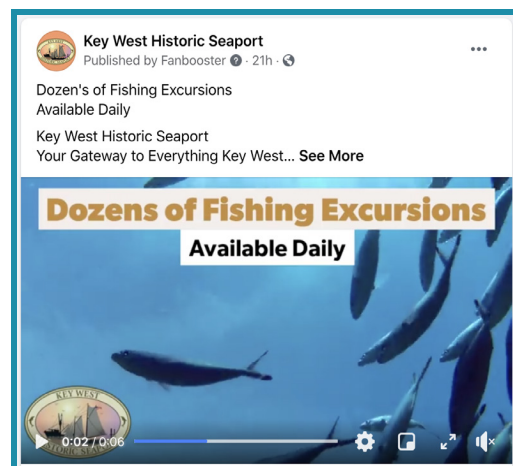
Key West Historic Seaport
Published by Fanbooster · 21h ·

Dozen's of Fishing Excursions
Available Daily

Key West Historic Seaport
Your Gateway to Everything Key West... See More

Dozens of Fishing Excursions
Available Daily

KEY WEST
HISTORIC SEAPORT

0:02 / 0:06